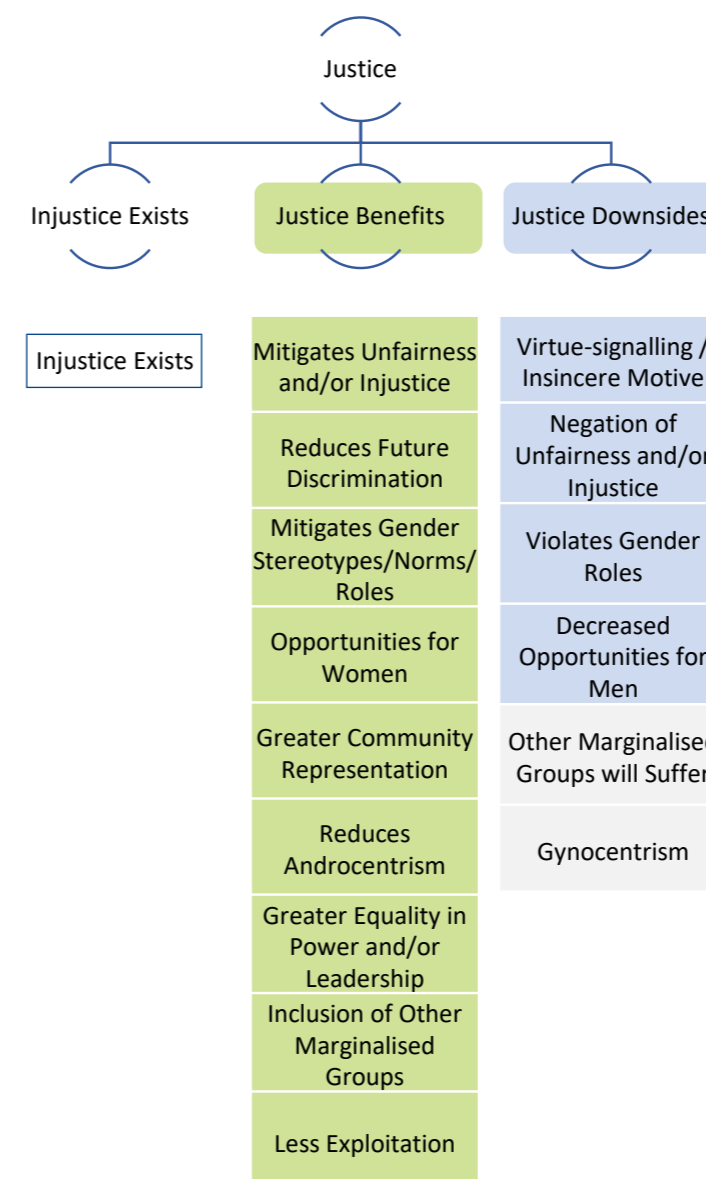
Justice

Injustice Exists

Justice Benefits

Justice Downsides

Injustice Exists

Mitigates Unfairness and/or Injustice

Reduces Future Discrimination

Mitigates Gender Stereotypes/Norms/ Roles

Opportunities for Women

Greater Community Representation

Reduces Androcentrism

Greater Equality in Power and/or Leadership

Inclusion of Other Marginalised Groups

Less Exploitation

Virtue-signalling / Insincere Motive

Negation of Unfairness and/or Injustice

Violates Gender Roles

Decreased Opportunities for Men

Other Marginalised Groups will Suffer

Gynocentrism